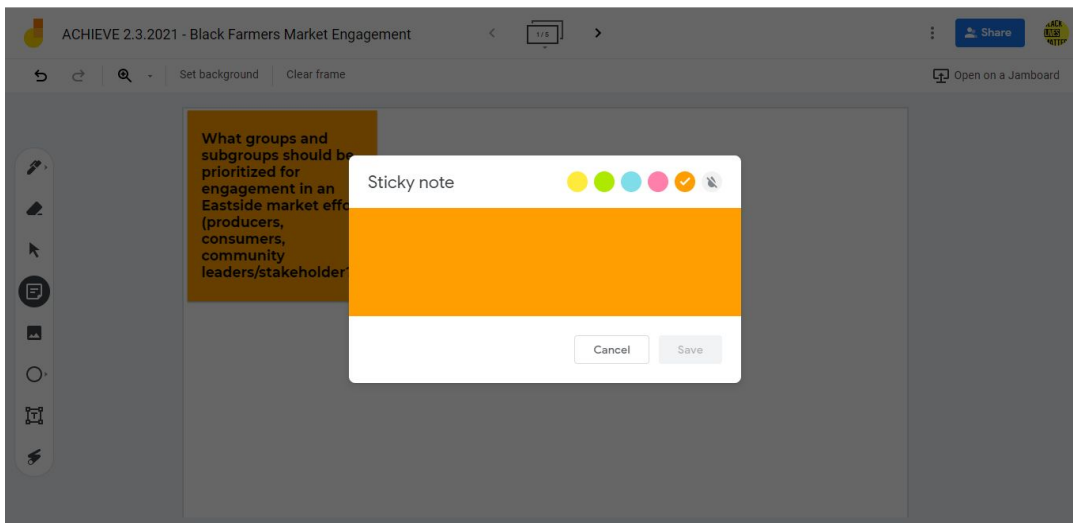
ACHIEVE 2.3.2021 - Black Farmers Market Engagement

1/5

Share

Set background Clear frame

Open on a Jamboard

What groups and subgroups should be prioritized for engagement in an Eastside market effo (producers, consumers, community leaders/stakeholder

Sticky note

Cancel

Save